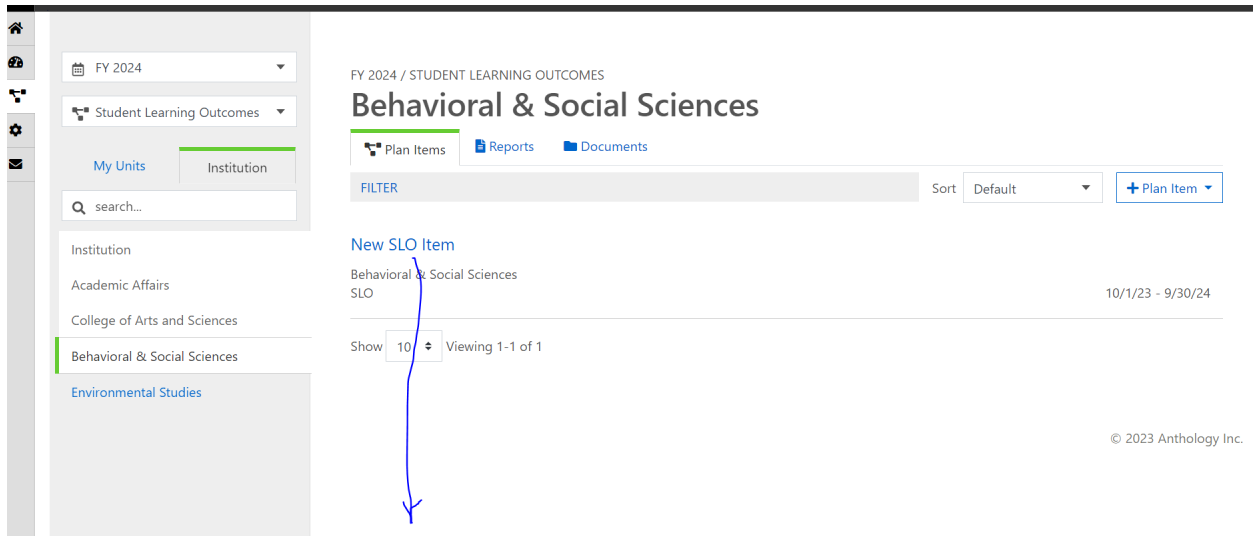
FY 2024

Student Learning Outcomes

My Units

Institution

search...

Institution

Academic Affairs

College of Arts and Sciences

Behavioral & Social Sciences

Environmental Studies

FY 2024 / STUDENT LEARNING OUTCOMES

Behavioral & Social Sciences

Plan Items

Reports

Documents

FILTER

Sort

Default

+ Plan Item

New SLO Item

Behavioral & Social Sciences

SLO

10/1/23 - 9/30/24

Show 10 Viewing 1-1 of 1

© 2023 Anthology Inc.